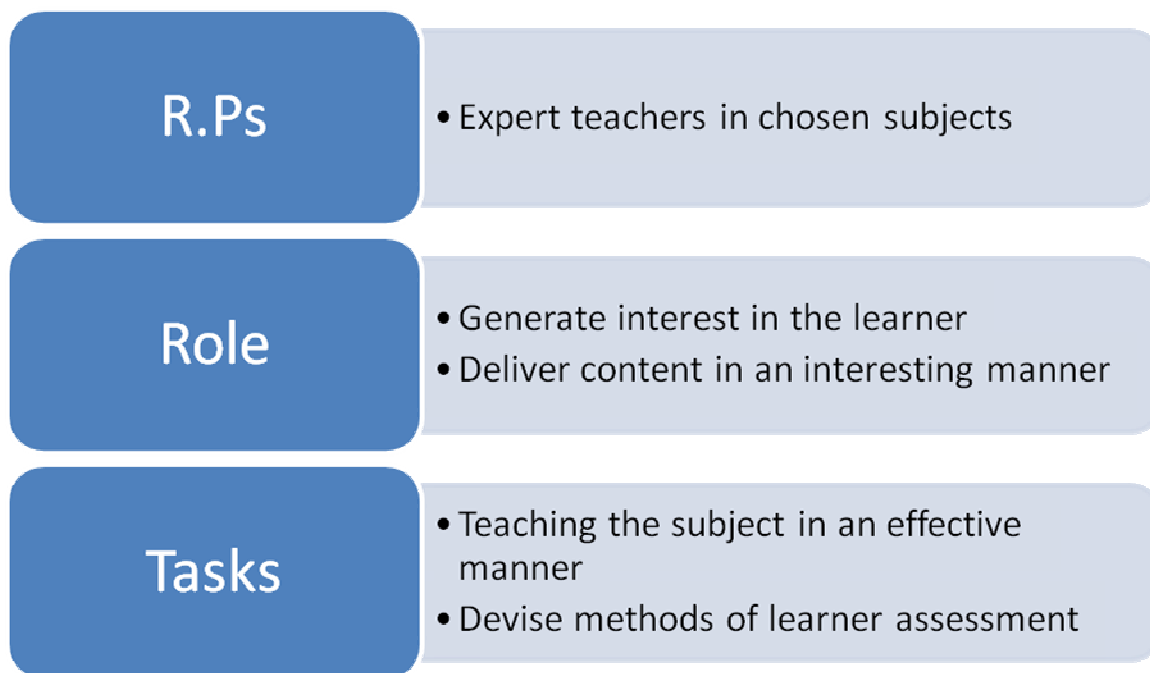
R.Ps

• Expert teachers in chosen subjects

Role

• Generate interest in the learner
• Deliver content in an interesting manner

Tasks

• Teaching the subject in an effective manner
• Devise methods of learner assessment